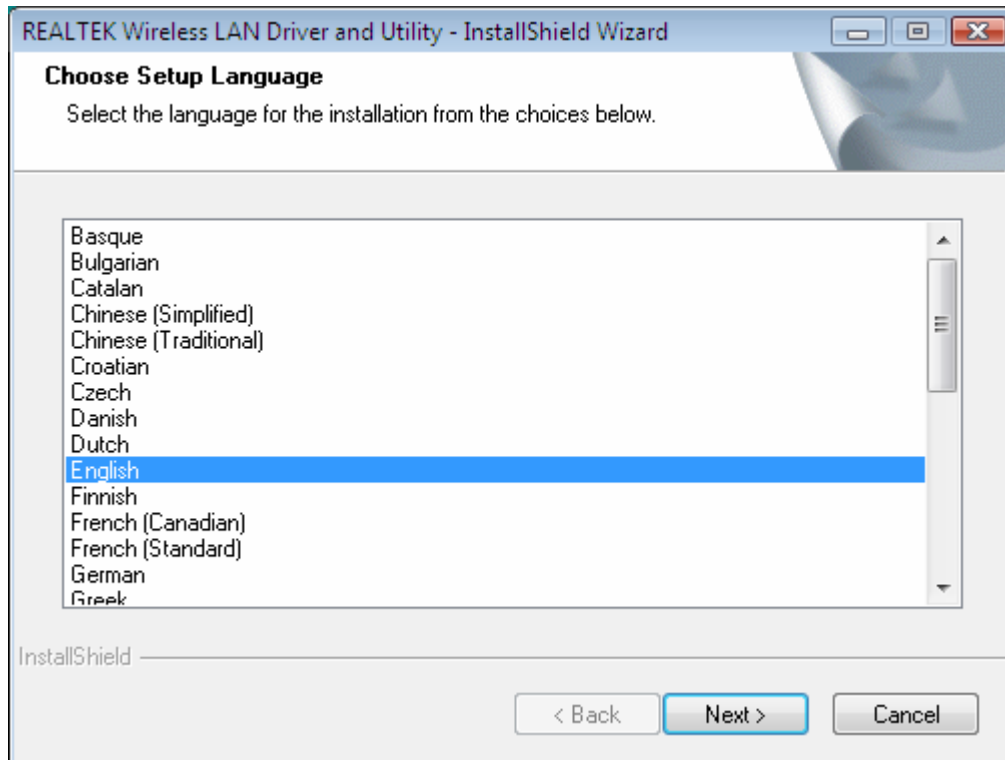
REALTEK Wireless LAN Driver and Utility - InstallShield Wizard

Choose Setup Language

Select the language for the installation from the choices below.

Basque
Bulgarian
Catalan
Chinese (Simplified)
Chinese (Traditional)
Croatian
Czech
Danish
Dutch
English
Finnish
French (Canadian)
French (Standard)
German
Greek

InstallShield

< Back
Next >
Cancel